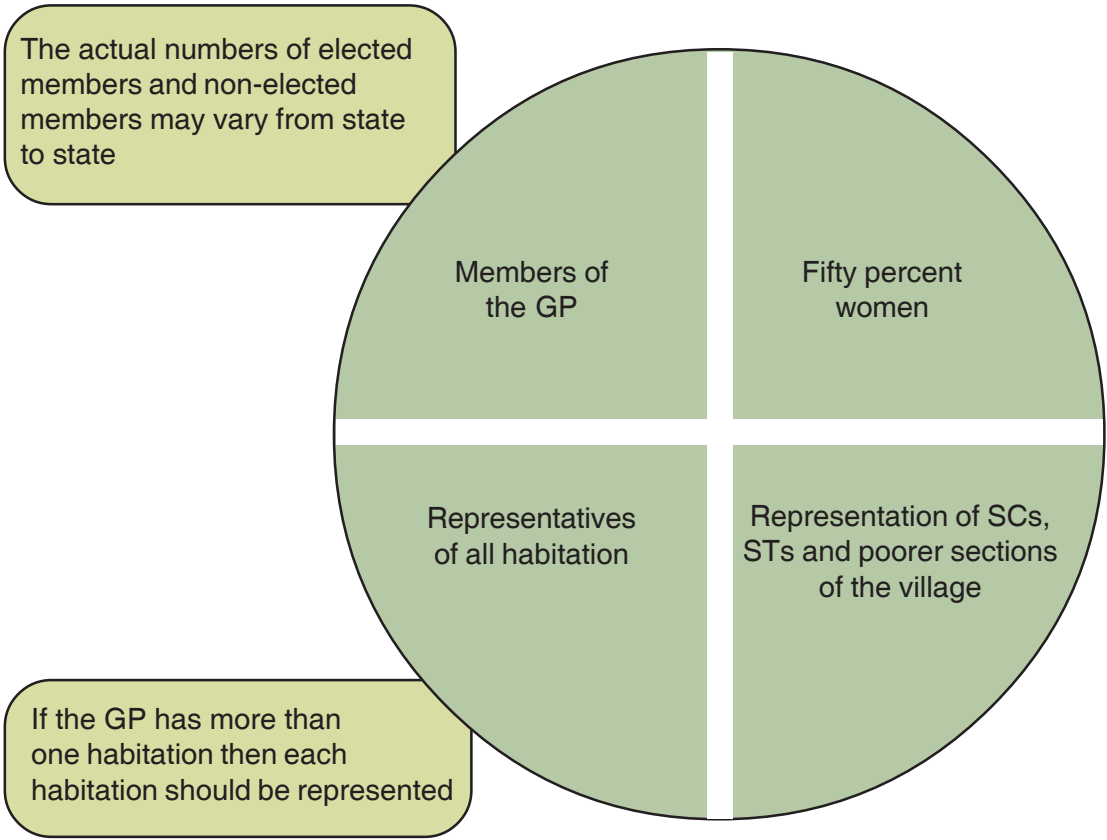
The actual numbers of elected members and non-elected members may vary from state to state

Members of the GP

Fifty percent women

Representatives of all habitation

Representation of SCs, STs and poorer sections of the village

If the GP has more than one habitation then each habitation should be represented